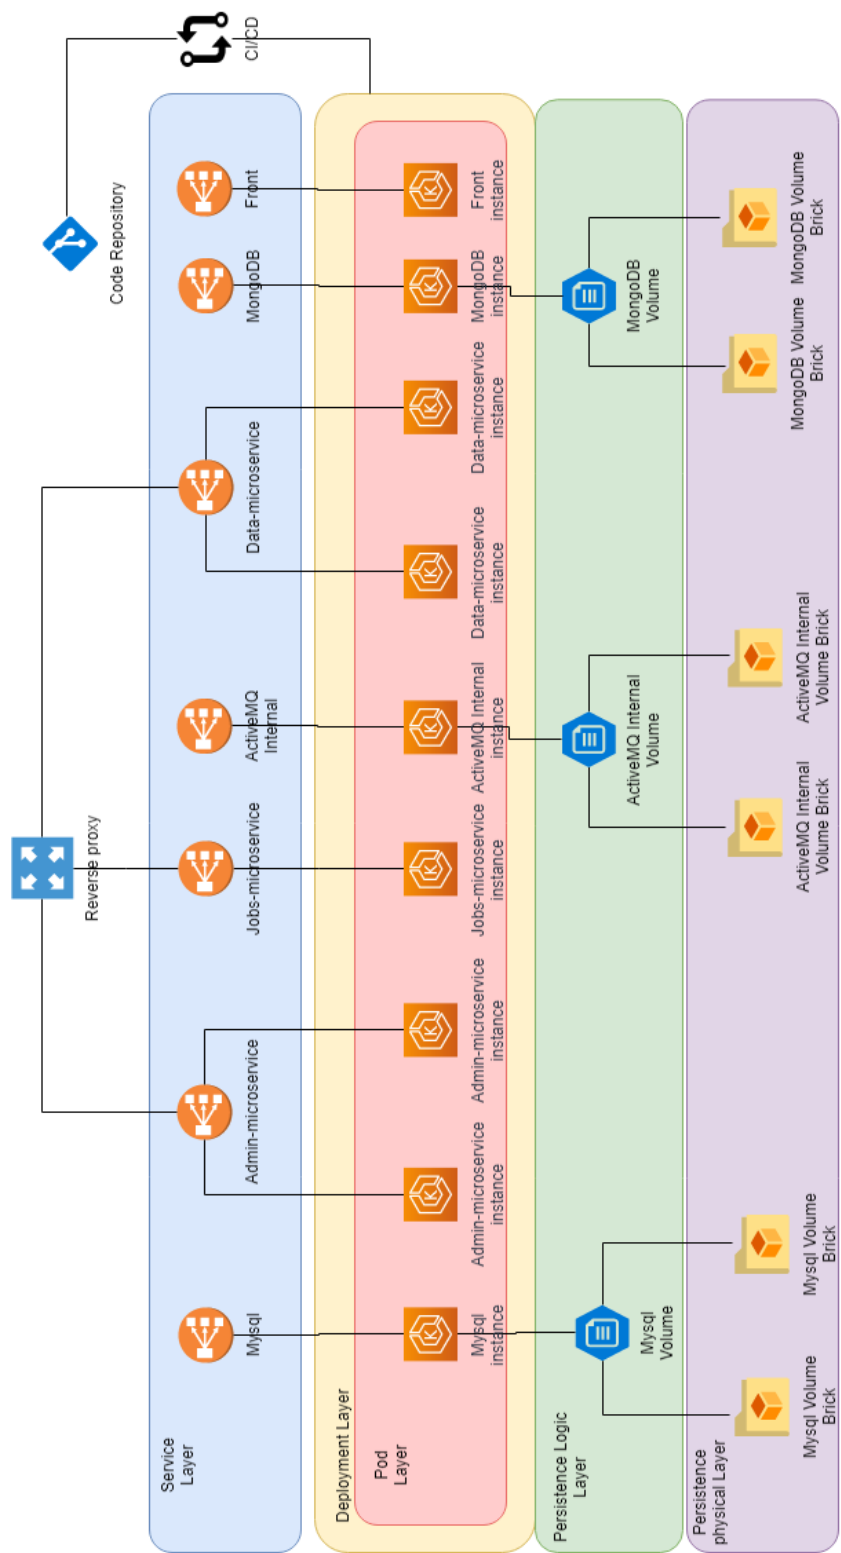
CI/CD

Code Repository

Reverse proxy

Service Layer

Front

MongoDB

Data-microservice

ActiveMQ Internal

Jobs-microservice

Admin-microservice

Mysql

Deployment Layer

Pod Layer

Front instance

MongoDB instance

Data-microservice instance

Data-microservice instance

ActiveMQ Internal instance

Jobs-microservice instance

Admin-microservice instance

Admin-microservice instance

Mysql instance

Persistence Logic Layer

MongoDB Volume

ActiveMQ Internal Volume

Mysql Volume

Persistence physical Layer

MongoDB Volume Brick

MongoDB Volume Brick

ActiveMQ Internal Volume Brick

ActiveMQ Internal Volume Brick

Mysql Volume Brick

Mysql Volume Brick